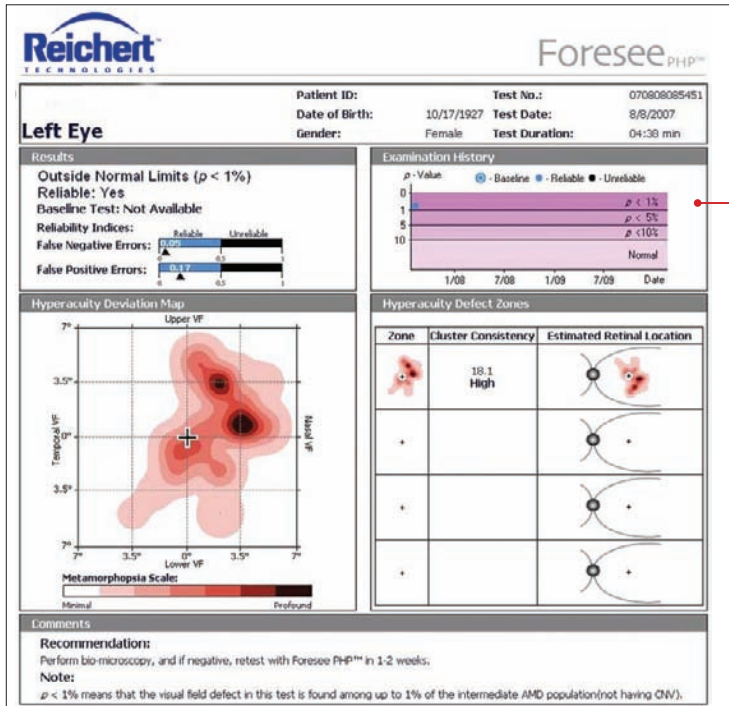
Reichert TECHNOLOGIES

Foresee PHP™

Left Eye

| Patient ID: | | Test No.: | 070808085451 |
|---|---|---|---|
| Date of Birth: | 10/17/1927 | Test Date: | 8/8/2007 |
| Gender: | Female | Test Duration: | 04:38 min |

Results

Outside Normal Limits ($p$ < 1%)
Reliable: Yes
Baseline Test: Not Available
Reliability Indices:
Reliable Unreliable
False Negative Errors: 0.05
0 0.5 1
False Positive Errors: 0.17
0 0.5 1

Examination History

$p$ - Value
- Baseline - Reliable - Unreliable
0
1
5
10
$p$ < 1%
$p$ < 5%
$p$ <10%
Normal
1/08 7/08 1/09 7/09 Date

Hyperacuity Deviation Map

Upper VF
7°
3.5°
0°
3.5°
7°
Temporal VF
Nasal VF
7° 3.5° 0° 3.5° 7°
Lower VF
Metamorphopsia Scale:
Minimal Profound

Hyperacuity Defect Zones

| Zone | Cluster Consistency | Estimated Retinal Location |
|---|---|---|
| | 18.1 High | |
| | | |
| | | |
| | | |

Comments

Recommendation:
Perform bio-microscopy, and if negative, retest with Foresee PHP™ in 1-2 weeks.
Note:
$p$ < 1% means that the visual field defect in this test is found among up to 1% of the intermediate AMD population(not having CNV).